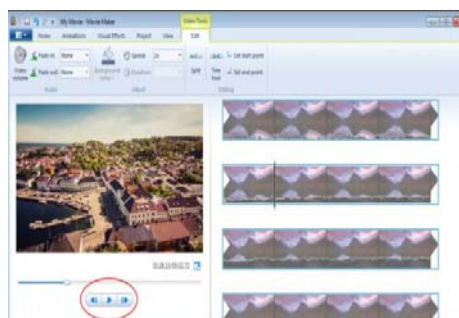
My Movie - Movie Maker
Video Tools
Home Animations Visual Effects Project View Edit
Fade in: None
Fade out: None
Video volume
Audio
Background color
Speed: 1x
Duration:
Adjust
Split
Trim tool
Set start point
Set end point
Editing
00:00/00:21